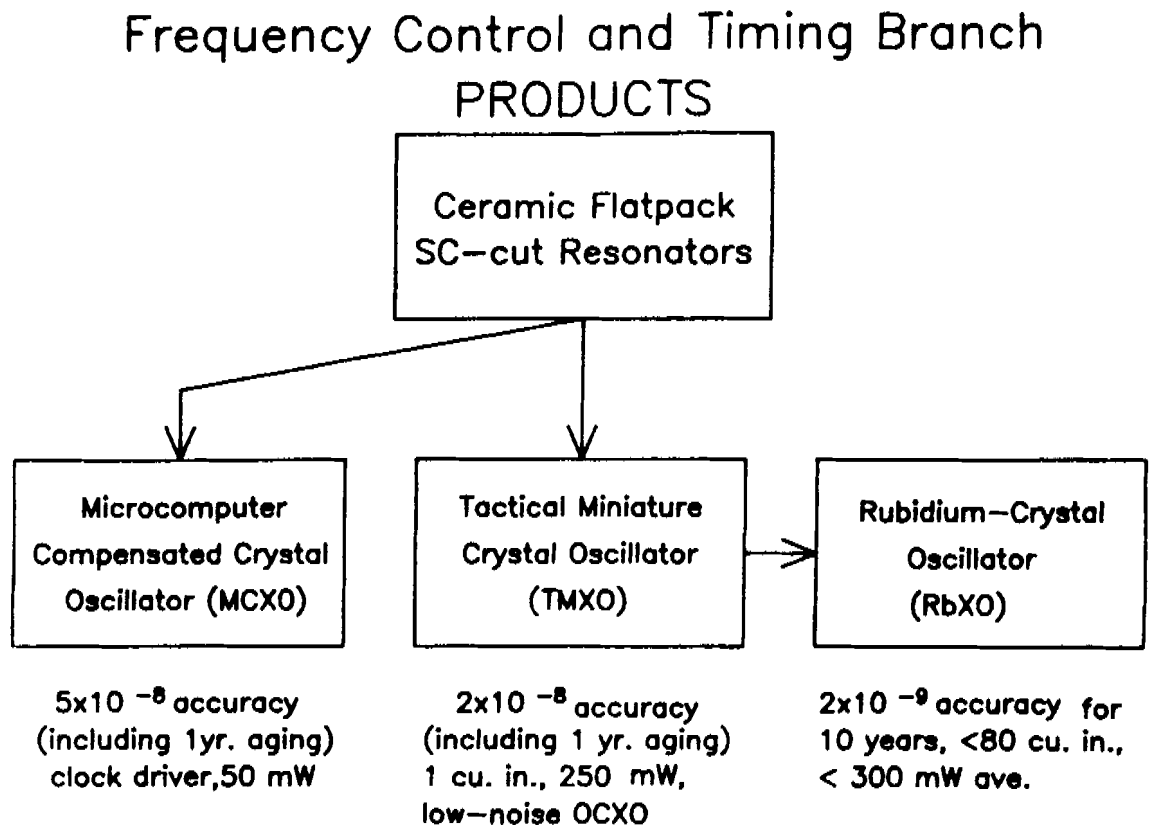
Frequency Control and Timing Branch
PRODUCTS

Ceramic Flatpack SC–cut Resonators

Microcomputer Compensated Crystal Oscillator (MCXO)

Tactical Miniature Crystal Oscillator (TMXO)

Rubidium–Crystal Oscillator (RbXO)

$5x10^{-8}$ accuracy (including 1yr. aging) clock driver,50 mW

$2x10^{-8}$ accuracy (including 1 yr. aging) 1 cu. in., 250 mW, low–noise OCXO

$2x10^{-9}$ accuracy for 10 years, <80 cu. in., < 300 mW ave.